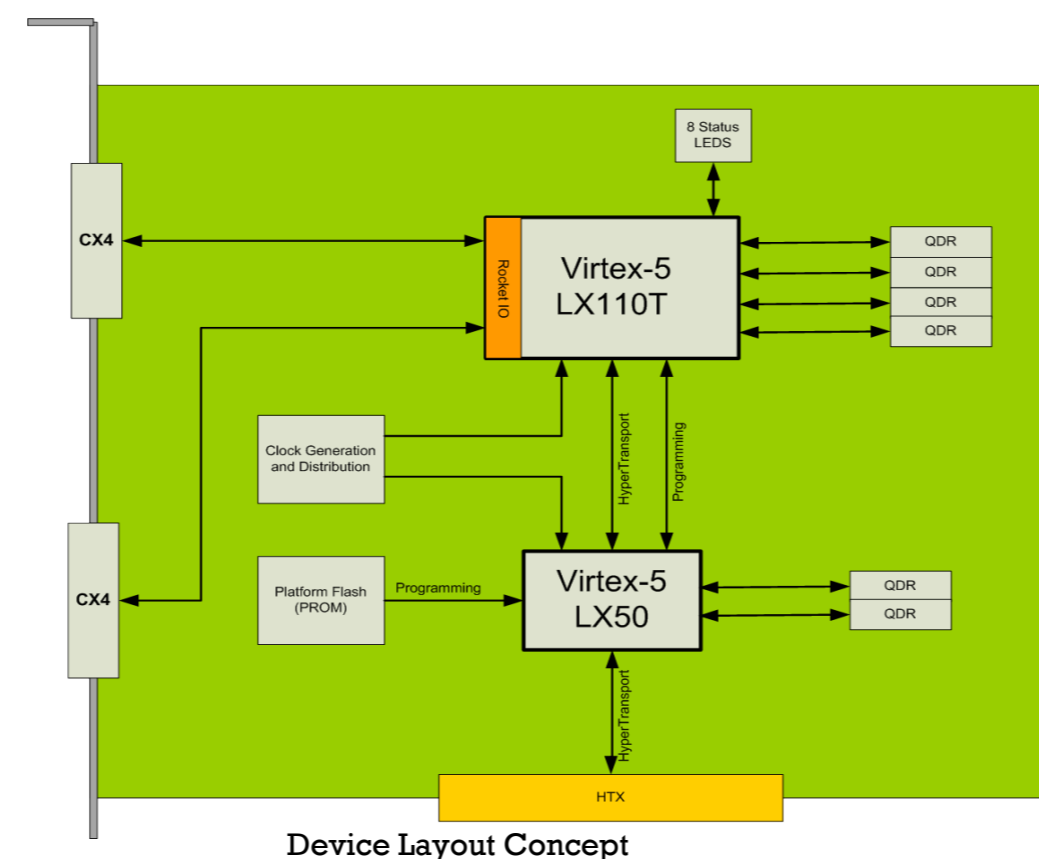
8 Status LEDS

CX4

Rocket IO

Virtex-5 LX110T

QDR

QDR

QDR

QDR

Clock Generation and Distribution

HyperTransport

Programming

CX4

Platform Flash (PROM)

Programming

Virtex-5 LX50

QDR

QDR

HyperTransport

HTX

Device Layout Concept